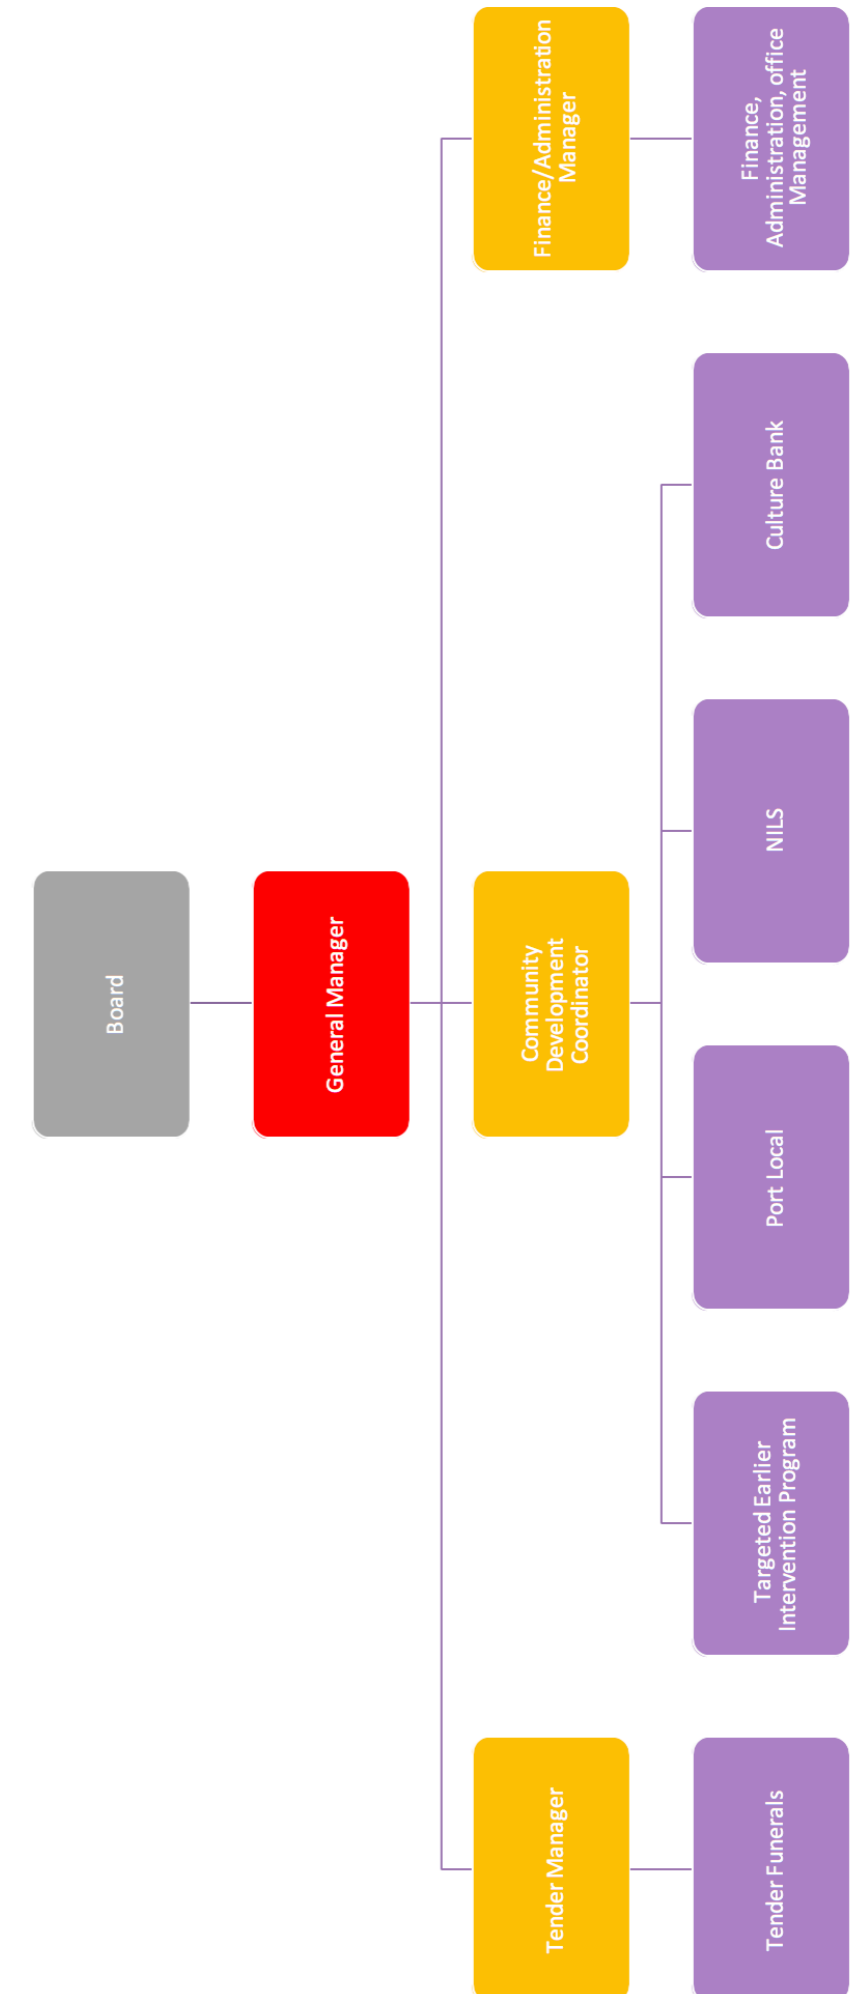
Board

General Manager

Finance/Administration Manager

Community Development Coordinator

Tender Manager

Finance, Administration, office Management

Culture Bank

NILS

Port Local

Targeted Earlier Intervention Program

Tender Funerals